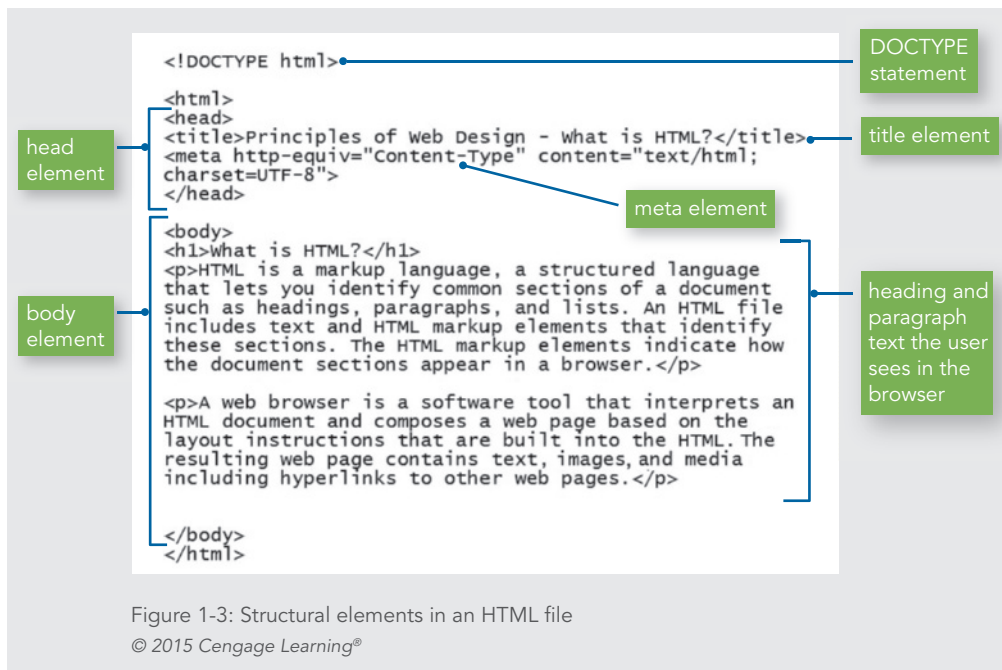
<!DOCTYPE html>

DOCTYPE statement

<html>
<head>
<title>Principles of Web Design - What is HTML?</title>
<meta http-equiv="Content-Type" content="text/html; charset=UTF-8">
</head>

head element

title element

meta element

<body>
<h1>What is HTML?</h1>
<p>HTML is a markup language, a structured language that lets you identify common sections of a document such as headings, paragraphs, and lists. An HTML file includes text and HTML markup elements that identify these sections. The HTML markup elements indicate how the document sections appear in a browser.</p>

<p>A web browser is a software tool that interprets an HTML document and composes a web page based on the layout instructions that are built into the HTML. The resulting web page contains text, images, and media including hyperlinks to other web pages.</p>

</body>
</html>

body element

heading and paragraph text the user sees in the browser

Figure 1-3: Structural elements in an HTML file
© 2015 Cengage Learning®